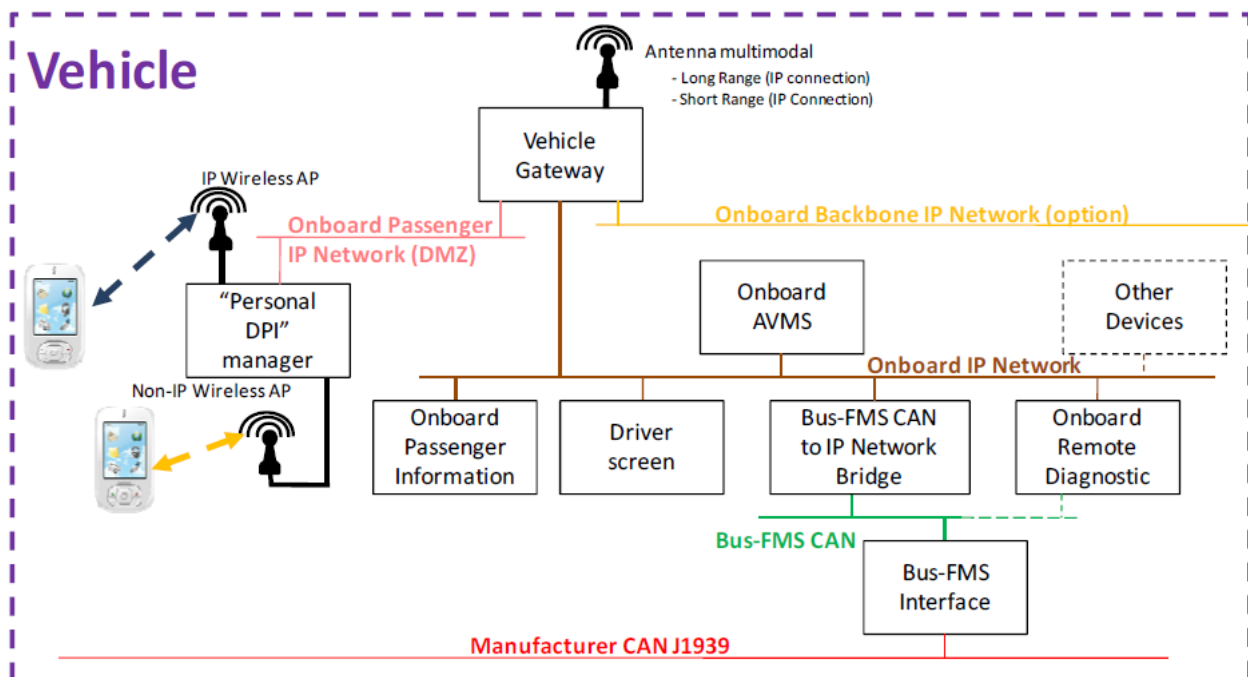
Vehicle

Antenna multimodal
- Long Range (IP connection)
- Short Range (IP Connection)

Vehicle Gateway

IP Wireless AP

Onboard Passenger IP Network (DMZ)

Onboard Backbone IP Network (option)

"Personal DPI" manager

Onboard AVMS

Other Devices

Onboard IP Network

Non-IP Wireless AP

Onboard Passenger Information

Driver screen

Bus-FMS CAN to IP Network Bridge

Onboard Remote Diagnostic

Bus-FMS CAN

Bus-FMS Interface

Manufacturer CAN J1939